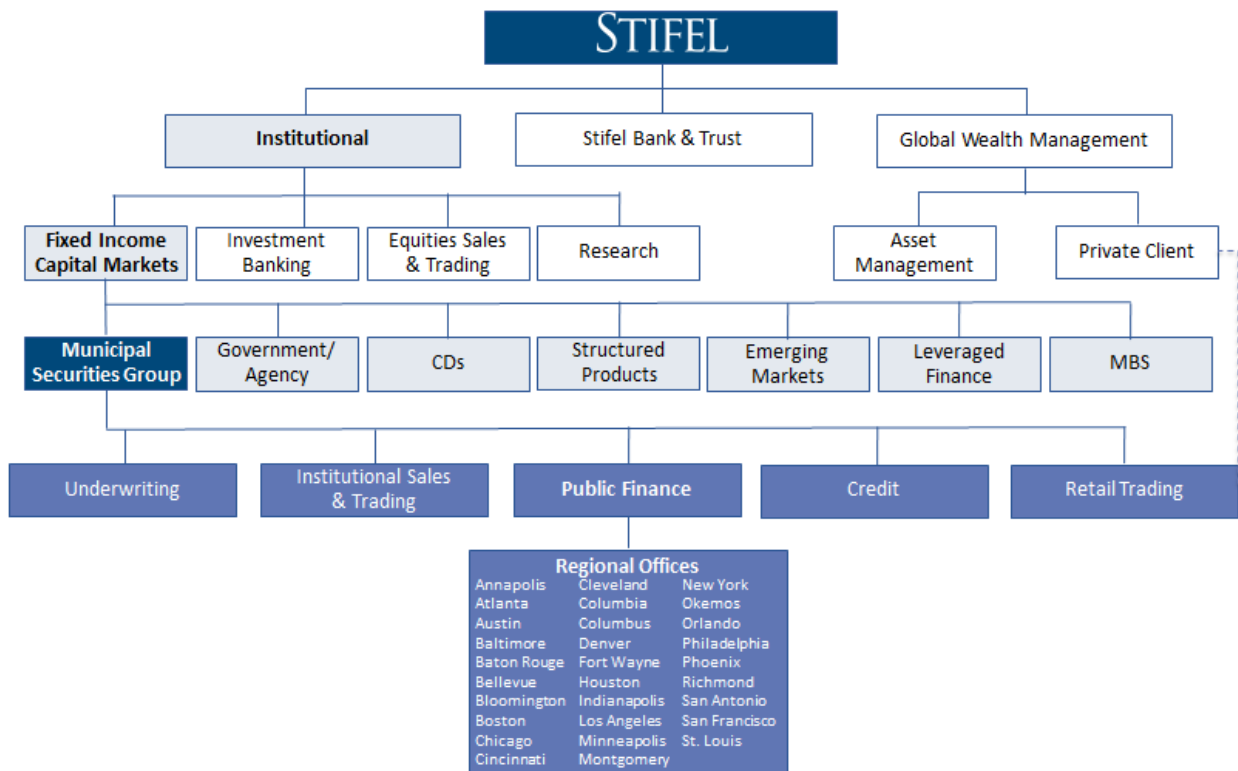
STIFEL

Institutional

Stifel Bank & Trust

Global Wealth Management

Fixed Income Capital Markets

Investment Banking

Equities Sales & Trading

Research

Asset Management

Private Client

Municipal Securities Group

Government/ Agency

CDs

Structured Products

Emerging Markets

Leveraged Finance

MBS

Underwriting

Institutional Sales & Trading

Public Finance

Credit

Retail Trading

Regional Offices

Annapolis
Atlanta
Austin
Baltimore
Baton Rouge
Bellevue
Bloomington
Boston
Chicago
Cincinnati

Cleveland
Columbia
Columbus
Denver
Fort Wayne
Houston
Indianapolis
Los Angeles
Minneapolis
Montgomery

New York
Okemos
Orlando
Philadelphia
Phoenix
Richmond
San Antonio
San Francisco
St. Louis